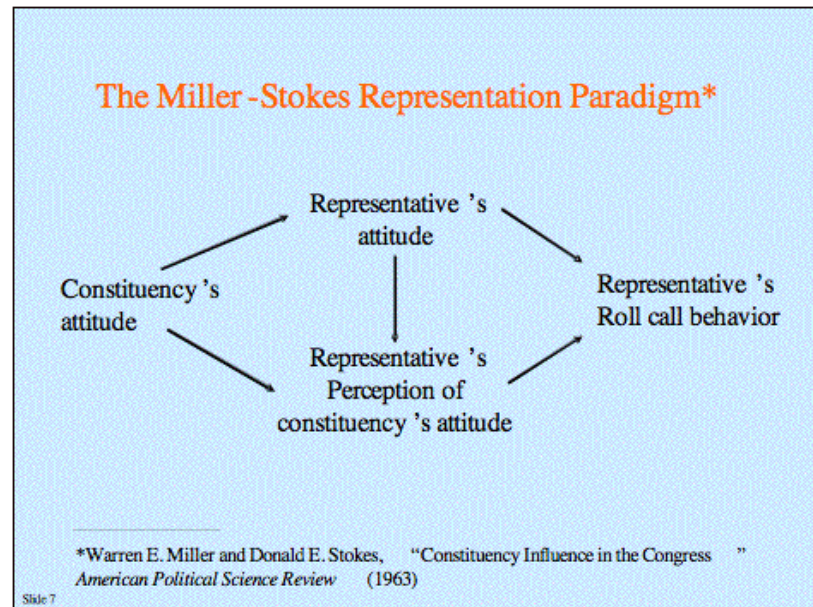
The Miller -Stokes Representation Paradigm*

Representative 's attitude

Constituency 's attitude

Representative 's Roll call behavior

Representative 's Perception of constituency 's attitude

*Warren E. Miller and Donald E. Stokes, "Constituency Influence in the Congress " *American Political Science Review* (1963)

Slide 7